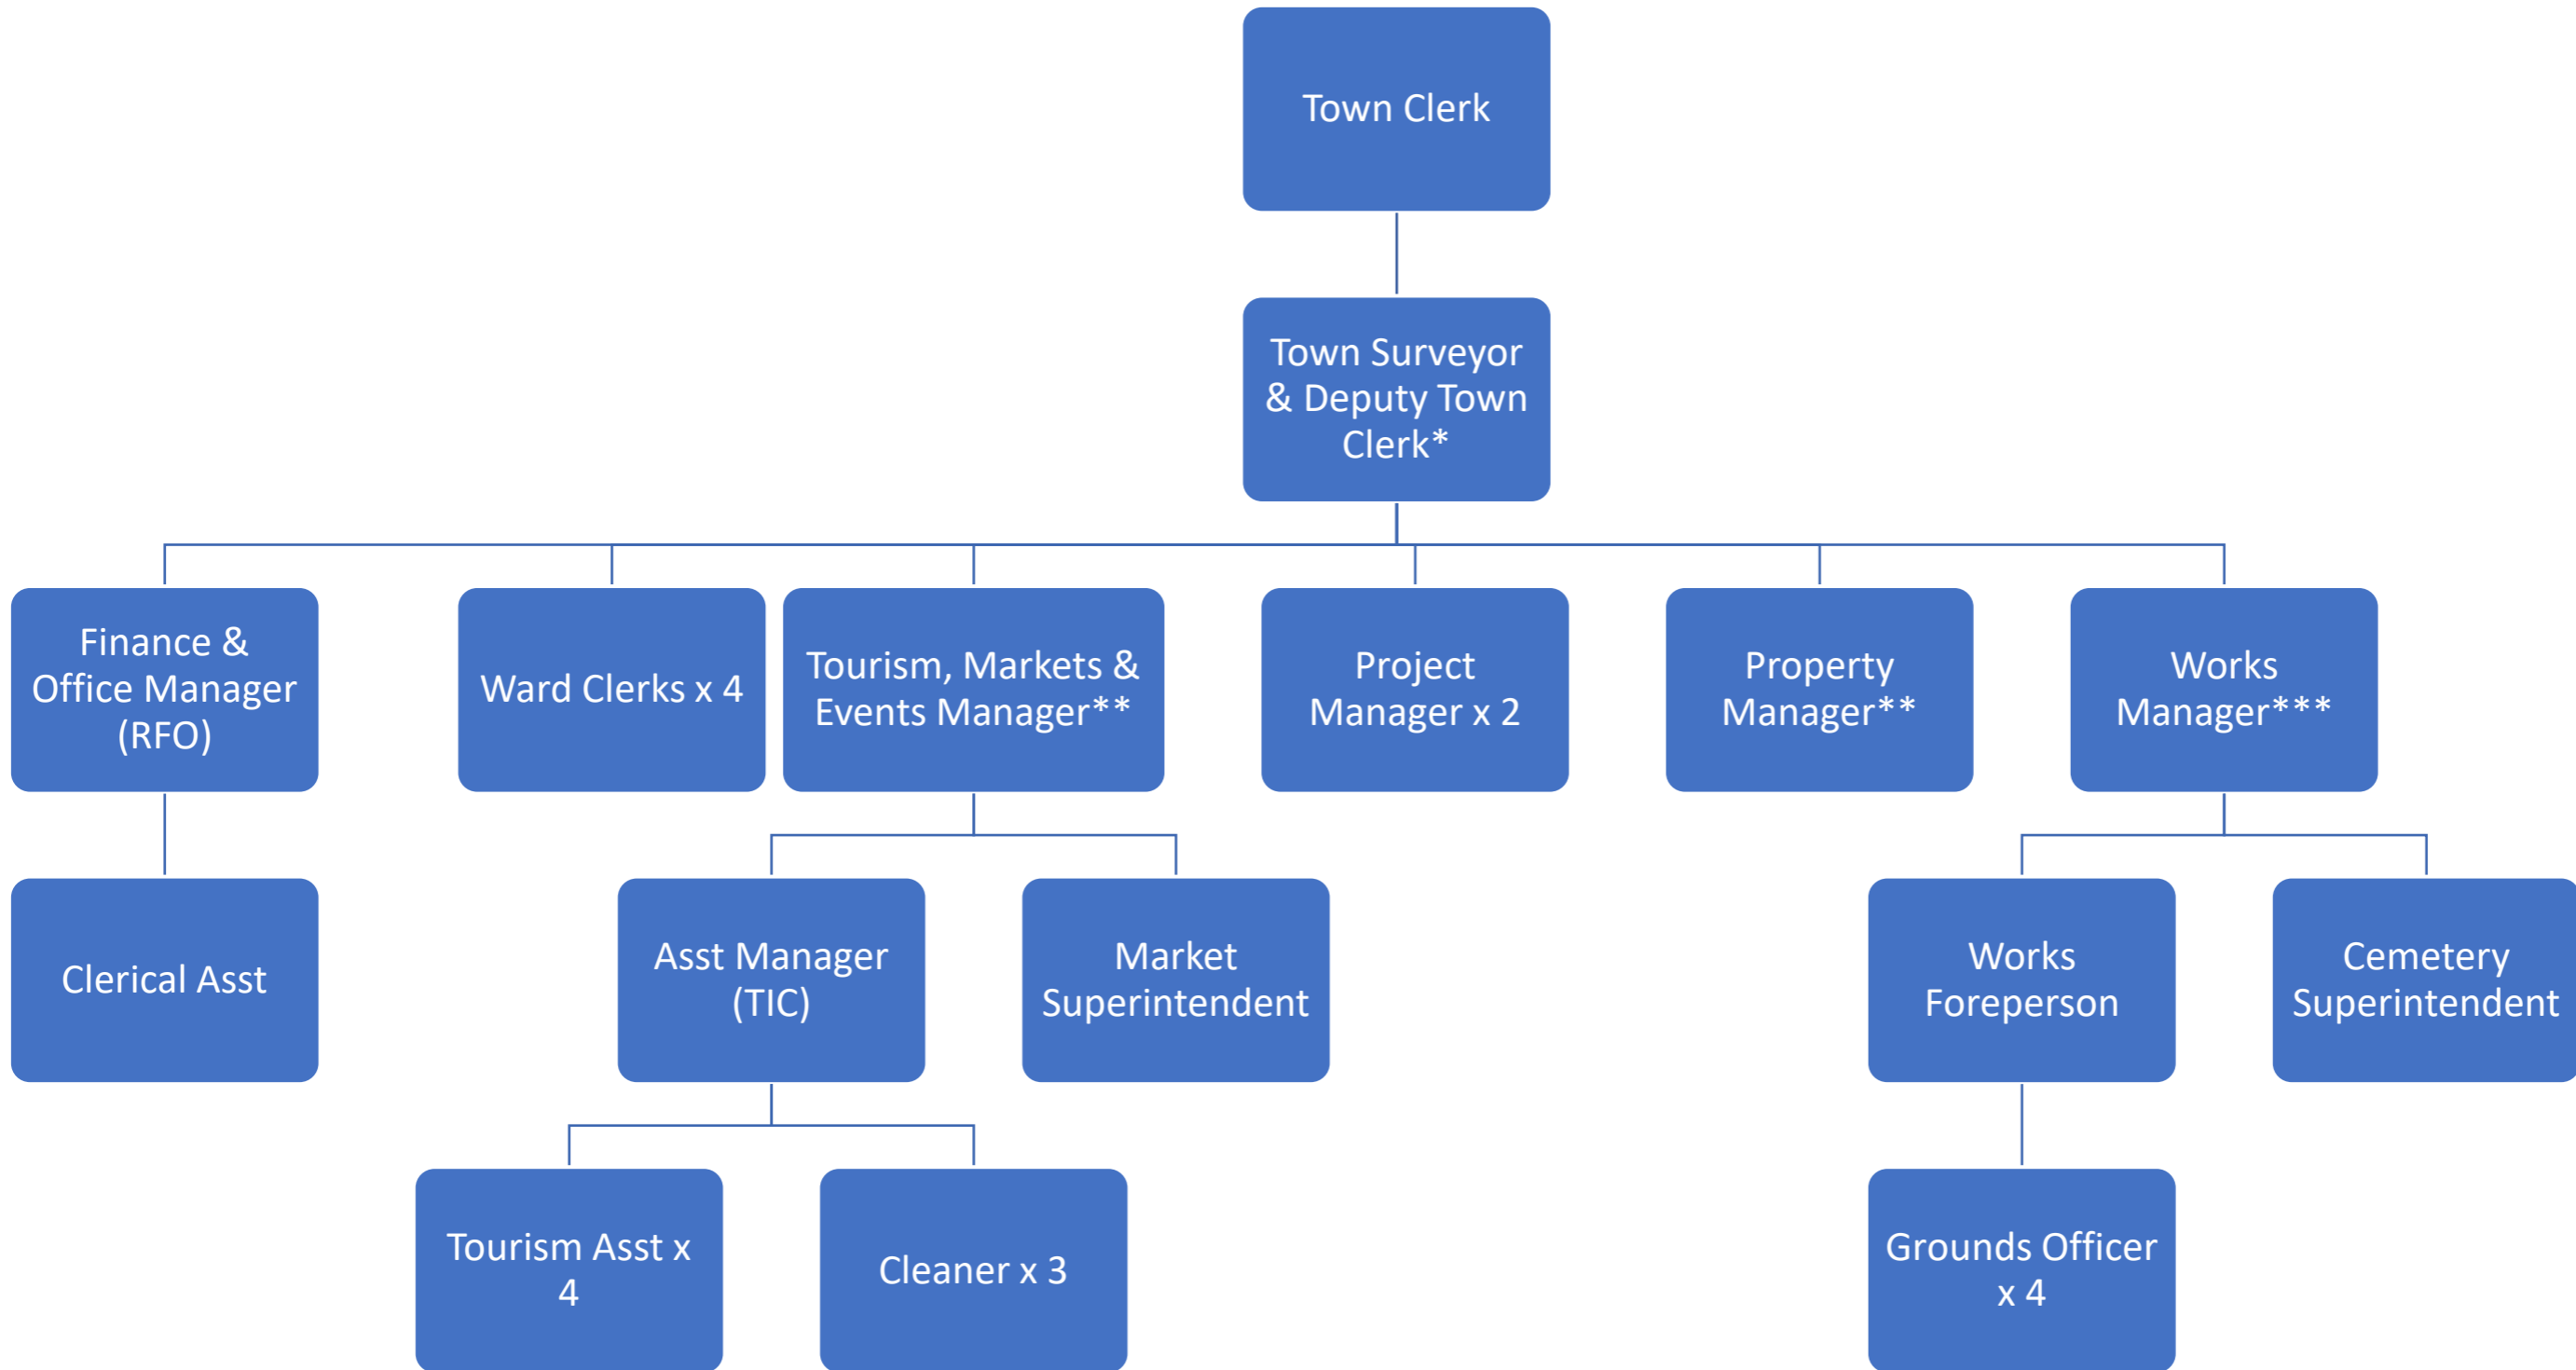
Town Clerk

Town Surveyor & Deputy Town Clerk*

Finance & Office Manager (RFO)

Ward Clerks x 4

Tourism, Markets & Events Manager**

Project Manager x 2

Property Manager**

Works Manager***

Clerical Asst

Asst Manager (TIC)

Market Superintendent

Works Foreperson

Cemetery Superintendent

Tourism Asst x 4

Cleaner x 3

Grounds Officer x 4